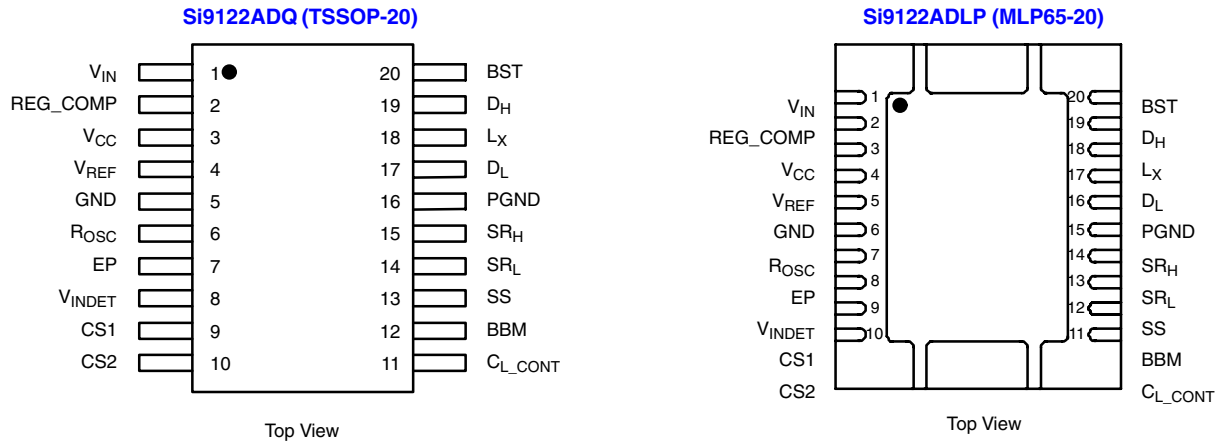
Si9122ADQ (TSSOP-20)

$V_{IN}$ 1
REG_COMP 2
$V_{CC}$ 3
$V_{REF}$ 4
GND 5
$R_{OSC}$ 6
EP 7
$V_{INDET}$ 8
CS1 9
CS2 10

20 BST
19 $D_H$
18 $L_X$
17 $D_L$
16 PGND
15 $SR_H$
14 $SR_L$
13 SS
12 BBM
11 $C_{L\_CONT}$

Top View

Si9122ADLP (MLP65-20)

$V_{IN}$ 1
REG_COMP 2
3
$V_{CC}$ 4
$V_{REF}$ 5
GND 6
7
$R_{OSC}$ 8
EP 9
$V_{INDET}$ 10
CS1
CS2

20 BST
19 $D_H$
18 $L_X$
17 $D_L$
16 PGND
15
14 $SR_H$
13 $SR_L$
12 SS
11 BBM
$C_{L\_CONT}$

Top View